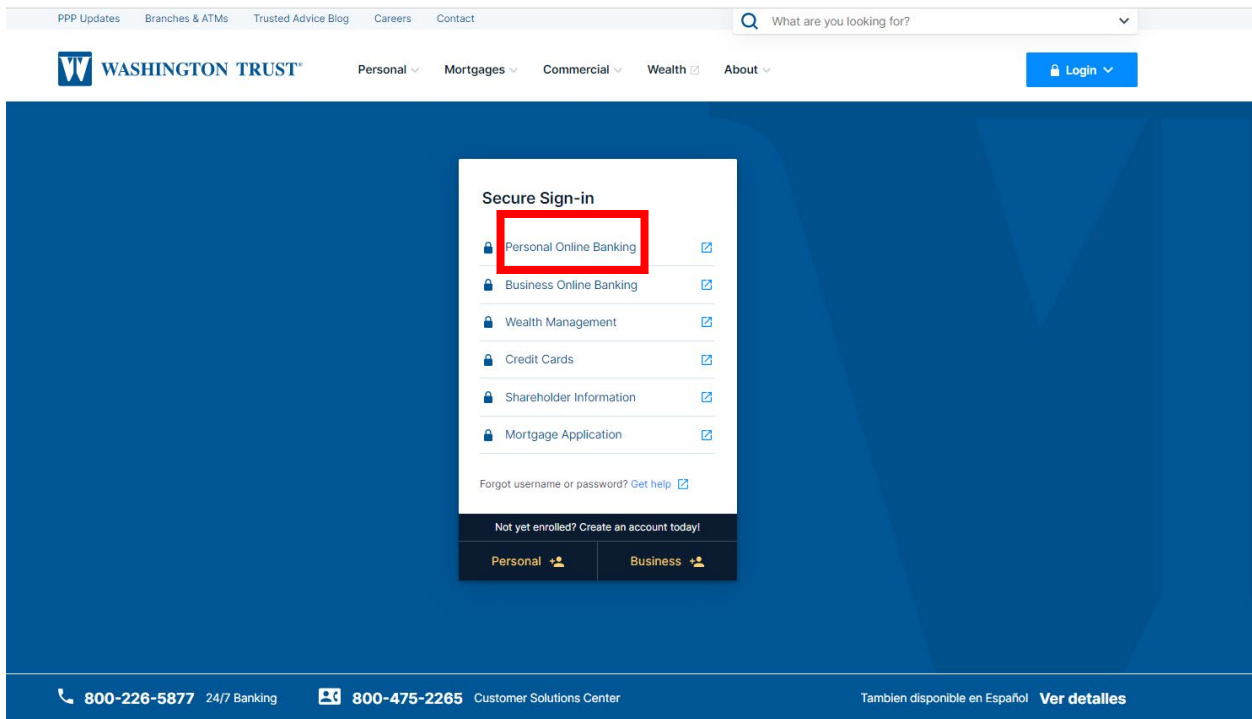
PPP Updates Branches & ATMs Trusted Advice Blog Careers Contact

What are you looking for?

WASHINGTON TRUST®

Personal Mortgages Commercial Wealth About

Login

Secure Sign-in

Personal Online Banking

Business Online Banking

Wealth Management

Credit Cards

Shareholder Information

Mortgage Application

Forgot username or password? Get help

Not yet enrolled? Create an account today!

Personal

Business

800-226-5877 24/7 Banking

800-475-2265 Customer Solutions Center

Tambien disponible en Español Ver detalles